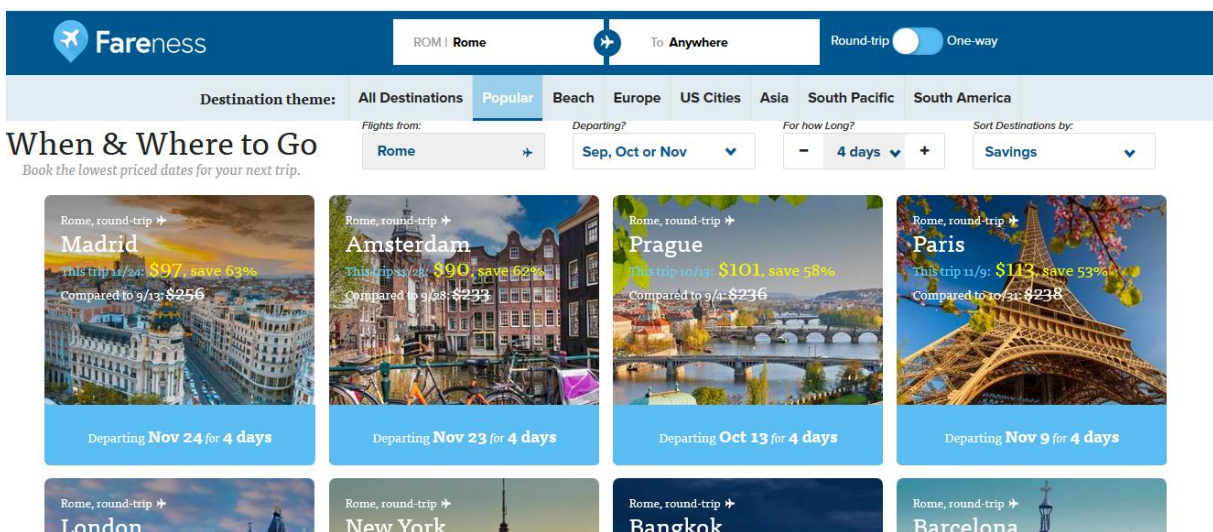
Fareness

ROM | Rome

To Anywhere

Round-trip One-way

Destination theme: All Destinations Popular Beach Europe US Cities Asia South Pacific South America

When & Where to Go

Book the lowest priced dates for your next trip.

Flights from: Rome

Departing? Sep, Oct or Nov

For how Long? − 4 days +

Sort Destinations by: Savings

Rome, round-trip
Madrid
This trip 11/24: $97, save 63%
Compared to 9/13: $256
Departing Nov 24 for 4 days

Rome, round-trip
Amsterdam
This trip 11/23: $90, save 62%
Compared to 9/28: $233
Departing Nov 23 for 4 days

Rome, round-trip
Prague
This trip 10/13: $101, save 58%
Compared to 9/4: $236
Departing Oct 13 for 4 days

Rome, round-trip
Paris
This trip 11/9: $113, save 53%
Compared to 10/31: $238
Departing Nov 9 for 4 days

Rome, round-trip
London

Rome, round-trip
New York

Rome, round-trip
Bangkok

Rome, round-trip
Barcelona